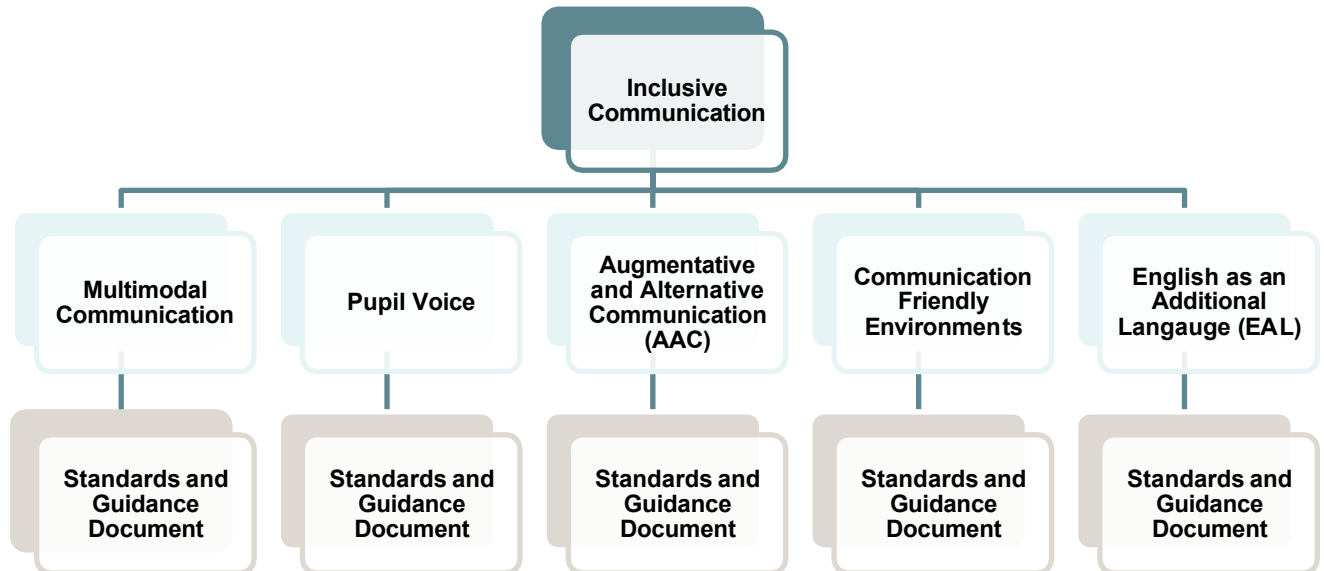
Inclusive Communication

Multimodal Communication

Pupil Voice

Augmentative and Alternative Communication (AAC)

Communication Friendly Environments

English as an Additional Langauge (EAL)

Standards and Guidance Document

Standards and Guidance Document

Standards and Guidance Document

Standards and Guidance Document

Standards and Guidance Document